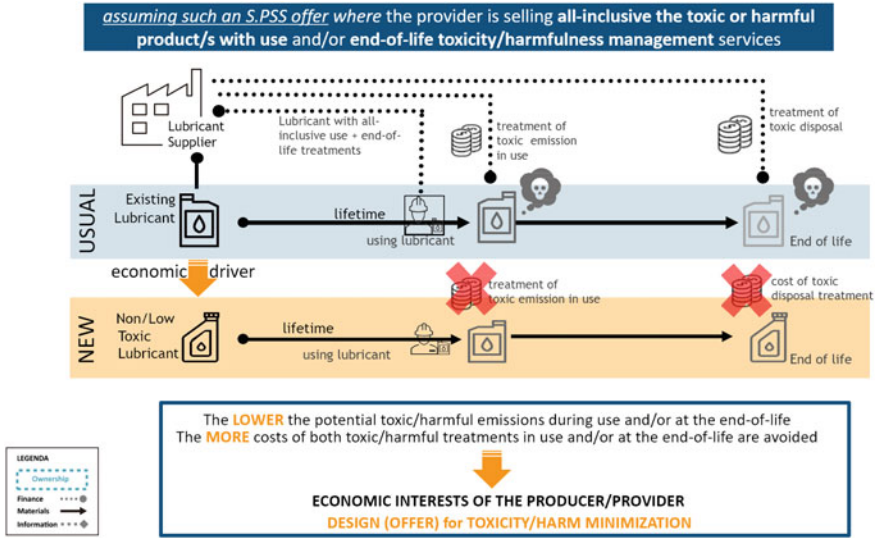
*assuming such an S.PSS offer* where the provider is selling **all-inclusive the toxic or harmful product/s with use** and/or **end-of-life toxicity/harmfulness management** services

Lubricant Supplier

Lubricant with all-inclusive use + end-of-life treatments

treatment of toxic emission in use

treatment of toxic disposal

USUAL

Existing Lubricant

lifetime

using lubricant

End of life

economic driver

treatment of toxic emission in use

cost of toxic disposal treatment

NEW

Non/Low Toxic Lubricant

lifetime

using lubricant

End of life

The **LOWER** the potential toxic/harmful emissions during use and/or at the end-of-life
The **MORE** costs of both toxic/harmful treatments in use and/or at the end-of-life are avoided

**ECONOMIC INTERESTS OF THE PRODUCER/PROVIDER**
**DESIGN (OFFER) for TOXICITY/HARM MINIMIZATION**

LEGENDA
Ownership
Finance
Materials
Information